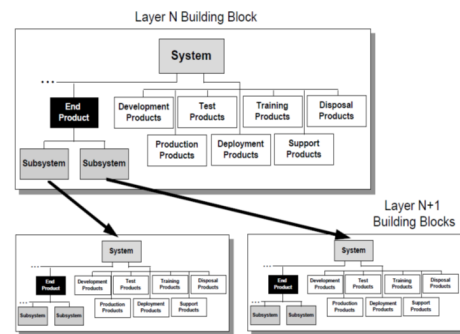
Layer N Building Block

System

...

End Product

Development Products

Test Products

Training Products

Disposal Products

Production Products

Deployment Products

Support Products

Subsystem

Subsystem

Layer N+1 Building Blocks

System

...

End Product

Development Products

Test Products

Training Products

Disposal Products

Production Products

Deployment Products

Support Products

Subsystem

Subsystem

System

...

End Product

Development Products

Test Products

Training Products

Disposal Products

Production Products

Deployment Products

Support Products

Subsystem

Subsystem